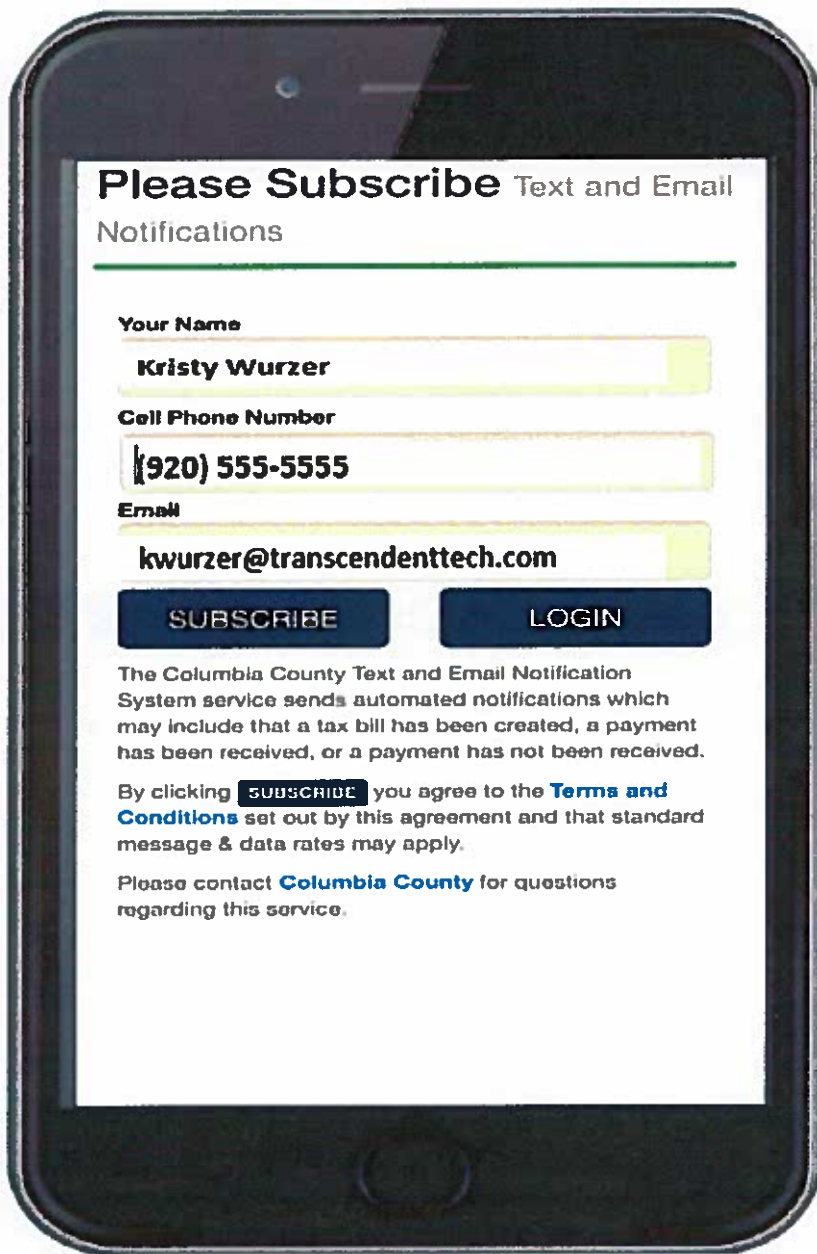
Please Subscribe Text and Email Notifications

Your Name

Kristy Wurzer

Cell Phone Number

(920) 555-5555

Email

kwurzer@transcendenttech.com

SUBSCRIBE

LOGIN

The Columbia County Text and Email Notification System service sends automated notifications which may include that a tax bill has been created, a payment has been received, or a payment has not been received.

By clicking SUBSCRIBE you agree to the Terms and Conditions set out by this agreement and that standard message & data rates may apply.

Please contact Columbia County for questions regarding this service.